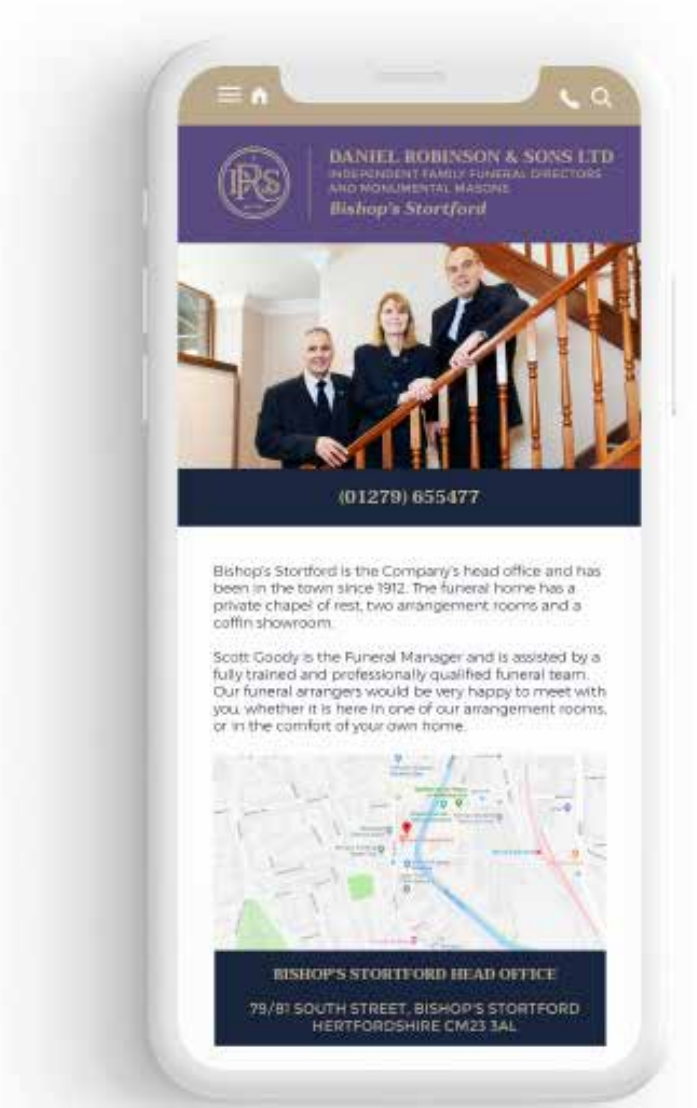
DRS

DANIEL ROBINSON & SONS LTD
INDEPENDENT FAMILY FUNERAL DIRECTORS AND MONUMENTAL MASONS
Bishop's Stortford

(01279) 655477

Bishop's Stortford is the Company's head office and has been in the town since 1912. The funeral home has a private chapel of rest, two arrangement rooms and a coffin showroom.

Scott Goody is the Funeral Manager and is assisted by a fully trained and professionally qualified funeral team. Our funeral arrangers would be very happy to meet with you, whether it is here in one of our arrangement rooms, or in the comfort of your own home.

BISHOP'S STORTFORD HEAD OFFICE

79/81 SOUTH STREET, BISHOP'S STORTFORD HERTFORDSHIRE CM23 3AL